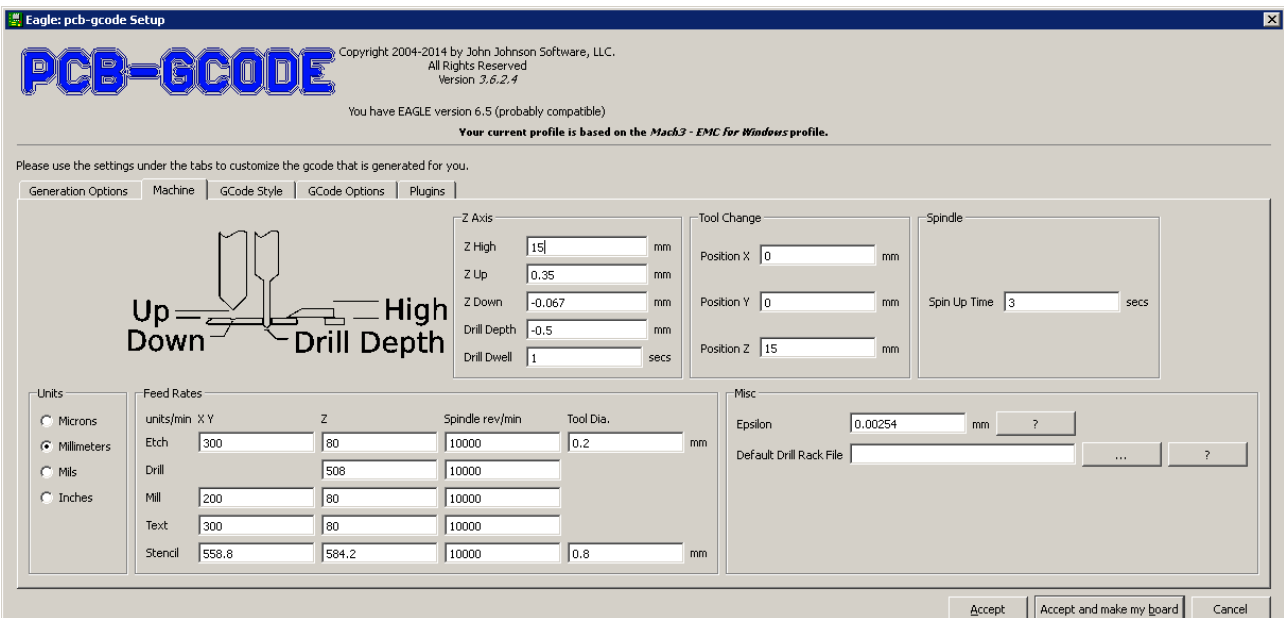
Eagle: pcb-gcode Setup

PCB-GCODE

Copyright 2004-2014 by John Johnson Software, LLC.
All Rights Reserved
Version 3.6.2.4

You have EAGLE version 6.5 (probably compatible)

Your current profile is based on the Mach3 - EMC for Windows profile.

Please use the settings under the tabs to customize the gcode that is generated for you.

Generation Options | Machine | GCode Style | GCode Options | Plugins

Up
Down
High
Drill Depth

Z Axis
Z High 15 mm
Z Up 0.35 mm
Z Down -0.067 mm
Drill Depth -0.5 mm
Drill Dwell 1 secs

Tool Change
Position X 0 mm
Position Y 0 mm
Position Z 15 mm

Spindle
Spin Up Time 3 secs

Units
Microns
Millimeters
Mils
Inches

Feed Rates

| units/min | X Y | Z | Spindle rev/min | Tool Dia. | |
|---|---|---|---|---|---|
| Etch | 300 | 80 | 10000 | 0.2 | mm |
| Drill | | 508 | 10000 | | |
| Mill | 200 | 80 | 10000 | | |
| Text | 300 | 80 | 10000 | | |
| Stencil | 558.8 | 584.2 | 10000 | 0.8 | mm |

Misc
Epsilon 0.00254 mm ?
Default Drill Rack File ... ?

Accept | Accept and make my board | Cancel